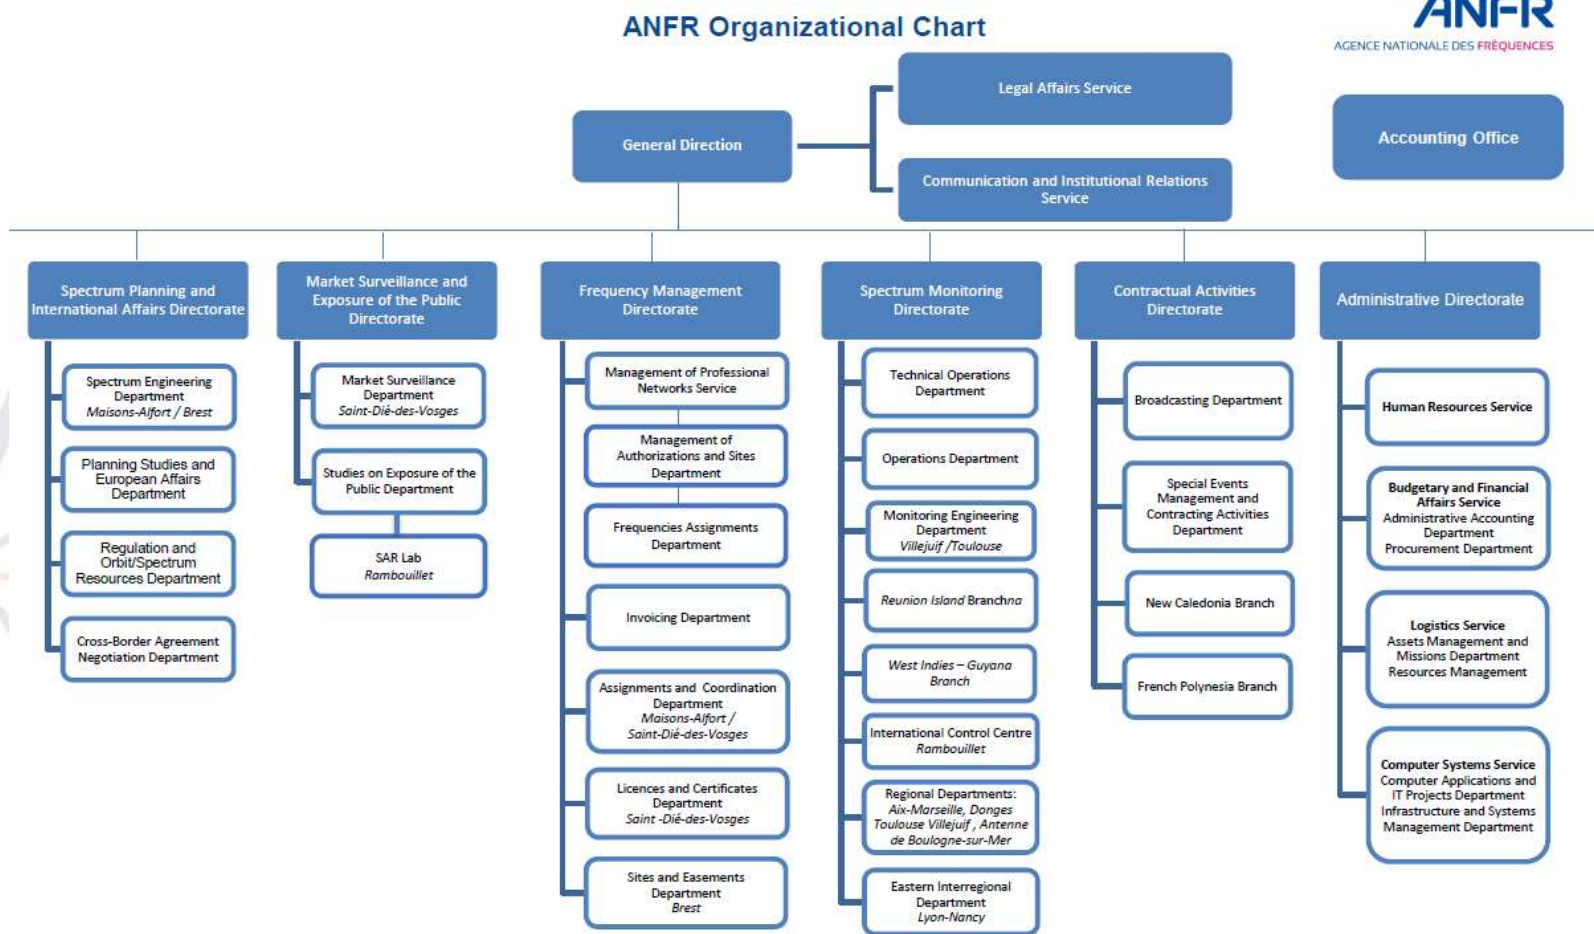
ANFR Organizational Chart

ANFR
AGENCE NATIONALE DES FRÉQUENCES

General Direction

Legal Affairs Service

Communication and Institutional Relations Service

Accounting Office

Spectrum Planning and International Affairs Directorate

Spectrum Engineering Department
Maisons-Alfort / Brest

Planning Studies and European Affairs Department

Regulation and Orbit/Spectrum Resources Department

Cross-Border Agreement Negotiation Department

Market Surveillance and Exposure of the Public Directorate

Market Surveillance Department
Saint-Dié-des-Vosges

Studies on Exposure of the Public Department

SAR Lab
Rambouillet

Frequency Management Directorate

Management of Professional Networks Service

Management of Authorizations and Sites Department

Frequencies Assignments Department

Invoicing Department

Assignments and Coordination Department
Maisons-Alfort / Saint-Dié-des-Vosges

Licences and Certificates Department
Saint -Dié-des-Vosges

Sites and Easements Department
Brest

Spectrum Monitoring Directorate

Technical Operations Department

Operations Department

Monitoring Engineering Department
Villejuif /Toulouse

Reunion Island Branchna

West Indies – Guyana Branch

International Control Centre
Rambouillet

Regional Departments:
Aix-Marseille, Donges Toulouse Villejuif , Antenne de Boulogne-sur-Mer

Eastern Interregional Department
Lyon-Nancy

Contractual Activities Directorate

Broadcasting Department

Special Events Management and Contracting Activities Department

New Caledonia Branch

French Polynesia Branch

Administrative Directorate

Human Resources Service

Budgetary and Financial Affairs Service
Administrative Accounting Department
Procurement Department

Logistics Service
Assets Management and Missions Department
Resources Management

Computer Systems Service
Computer Applications and IT Projects Department
Infrastructure and Systems Management Department